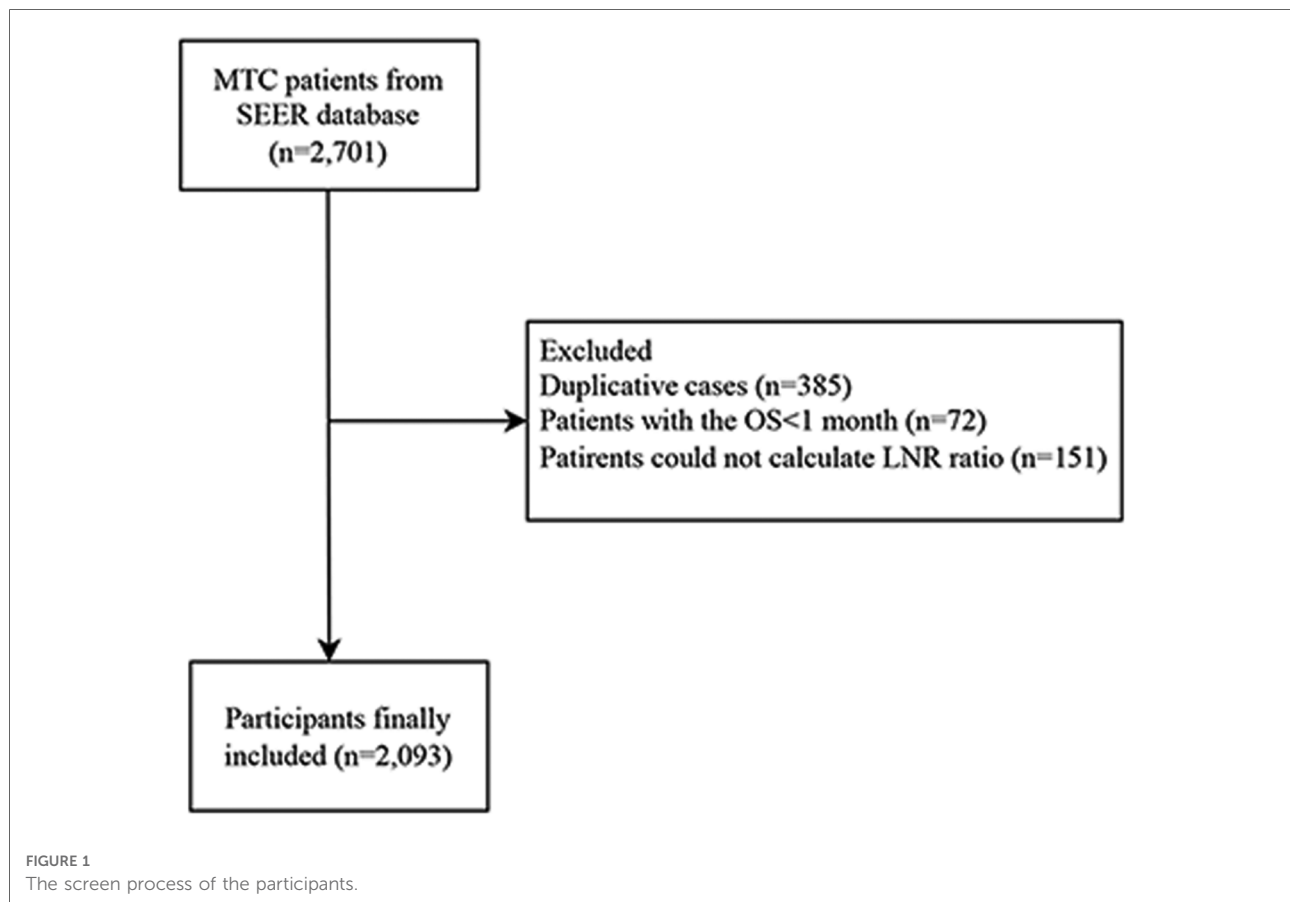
MTC patients from SEER database (n=2,701)

Excluded
Duplicative cases (n=385)
Patients with the OS<1 month (n=72)
Patirents could not calculate LNR ratio (n=151)

Participants finally included (n=2,093)

FIGURE 1
The screen process of the participants.